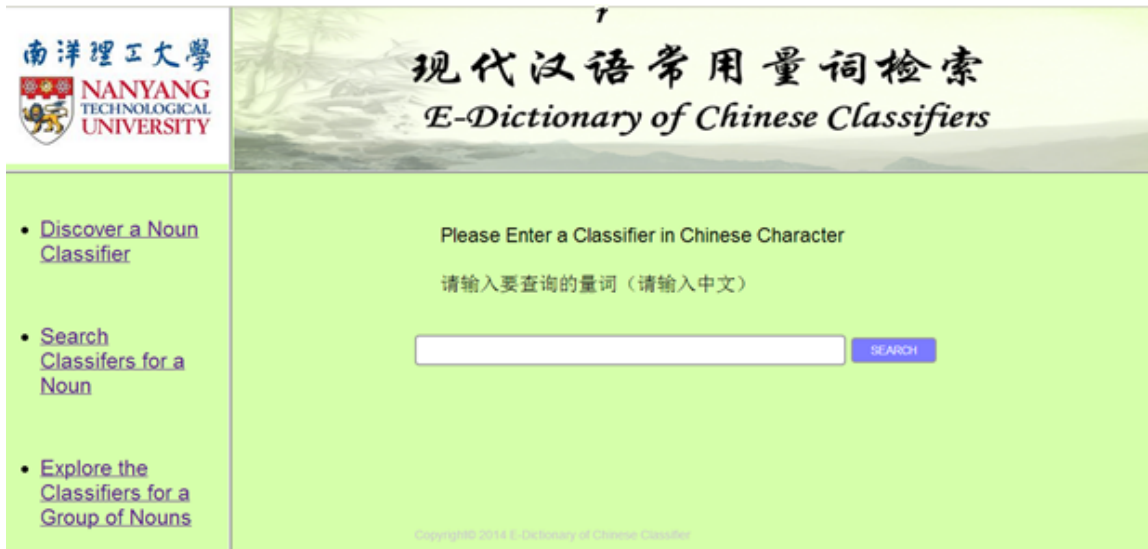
南洋理工大學
NANYANG TECHNOLOGICAL UNIVERSITY

现代汉语常用量词检索
E-Dictionary of Chinese Classifiers

- Discover a Noun Classifier
- Search Classifers for a Noun
- Explore the Classifiers for a Group of Nouns

Please Enter a Classifier in Chinese Character

请输入要查询的量词（请输入中文）

SEARCH

Copyright© 2014 E-Dictionary of Chinese Classifier